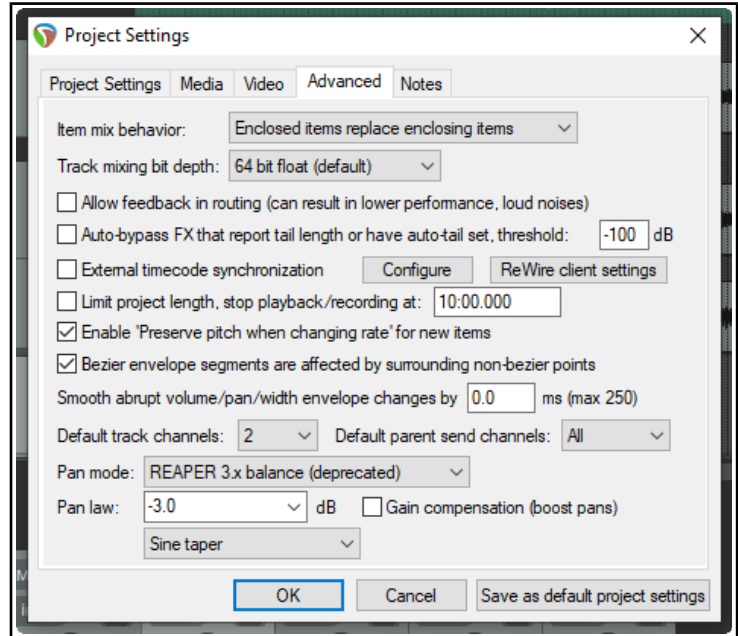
Project Settings

Project Settings | Media | Video | Advanced | Notes

Item mix behavior: Enclosed items replace enclosing items

Track mixing bit depth: 64 bit float (default)

Allow feedback in routing (can result in lower performance, loud noises)

Auto-bypass FX that report tail length or have auto-tail set, threshold: -100 dB

External timecode synchronization Configure ReWire client settings

Limit project length, stop playback/recording at: 10:00.000

Enable 'Preserve pitch when changing rate' for new items

Bezier envelope segments are affected by surrounding non-bezier points

Smooth abrupt volume/pan/width envelope changes by 0.0 ms (max 250)

Default track channels: 2 Default parent send channels: All

Pan mode: REAPER 3.x balance (deprecated)

Pan law: -3.0 dB Gain compensation (boost pans)

Sine taper

OK Cancel Save as default project settings